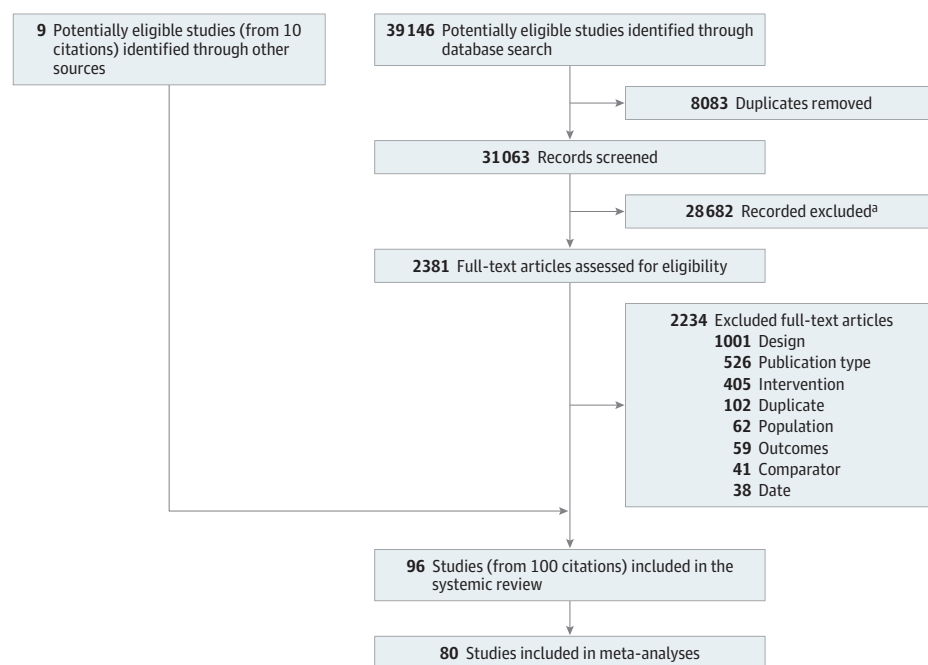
9 Potentially eligible studies (from 10 citations) identified through other sources

39 146 Potentially eligible studies identified through database search

8083 Duplicates removed

31 063 Records screened

28 682 Recorded excluded$^a$

2381 Full-text articles assessed for eligibility

2234 Excluded full-text articles
1001 Design
526 Publication type
405 Intervention
102 Duplicate
62 Population
59 Outcomes
41 Comparator
38 Date

96 Studies (from 100 citations) included in the systemic review

80 Studies included in meta-analyses